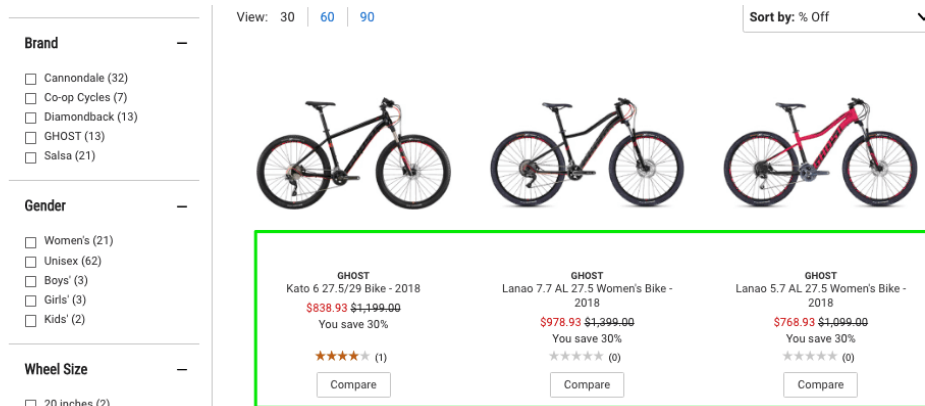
View: 30 | 60 | 90

Sort by: % Off

Brand −

☐ Cannondale (32)
☐ Co-op Cycles (7)
☐ Diamondback (13)
☐ GHOST (13)
☐ Salsa (21)

Gender −

☐ Women's (21)
☐ Unisex (62)
☐ Boys' (3)
☐ Girls' (3)
☐ Kids' (2)

Wheel Size −

☐ 20 inches (2)

GHOST
Kato 6 27.5/29 Bike - 2018
$838.93 ~~$1,199.00~~
You save 30%
★★★★☆ (1)
Compare

GHOST
Lanao 7.7 AL 27.5 Women's Bike - 2018
$978.93 ~~$1,399.00~~
You save 30%
☆☆☆☆☆ (0)
Compare

GHOST
Lanao 5.7 AL 27.5 Women's Bike - 2018
$768.93 ~~$1,099.00~~
You save 30%
☆☆☆☆☆ (0)
Compare